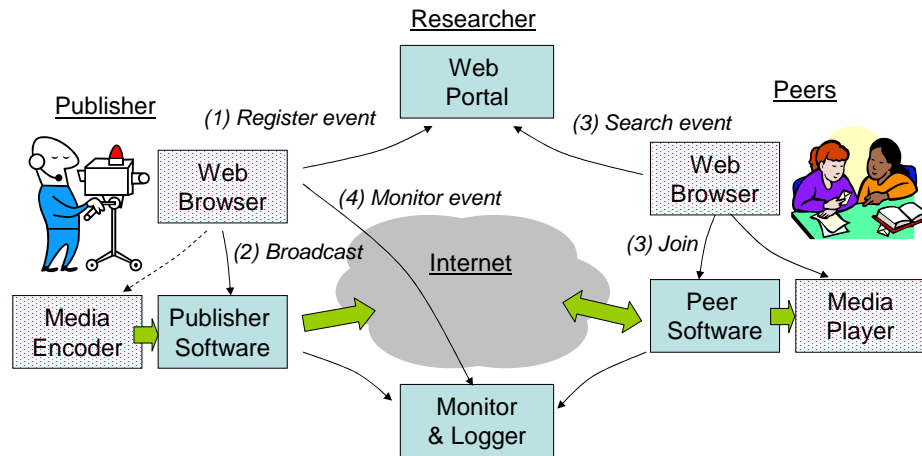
Researcher

Web Portal

Publisher

(1) Register event

(3) Search event

Peers

Web Browser

(4) Monitor event

Web Browser

(2) Broadcast

Internet

(3) Join

Media Encoder

Publisher Software

Peer Software

Media Player

Monitor & Logger